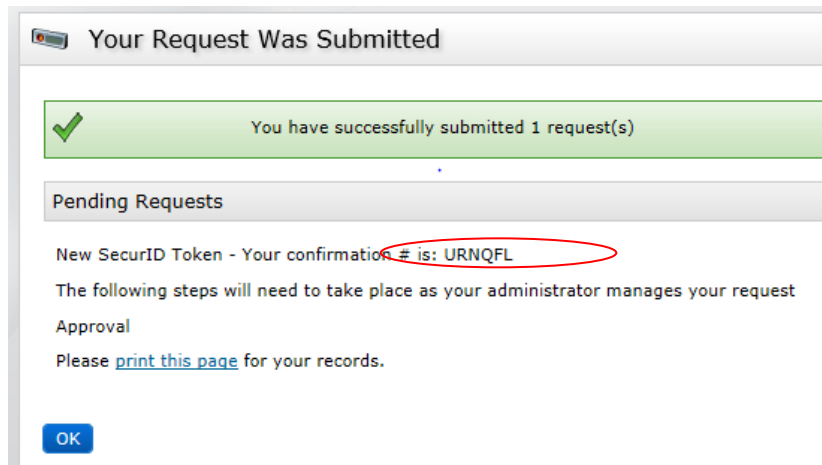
Your Request Was Submitted

You have successfully submitted 1 request(s)

Pending Requests

New SecurID Token - Your confirmation # is: URNQFL

The following steps will need to take place as your administrator manages your request

Approval

Please print this page for your records.

OK